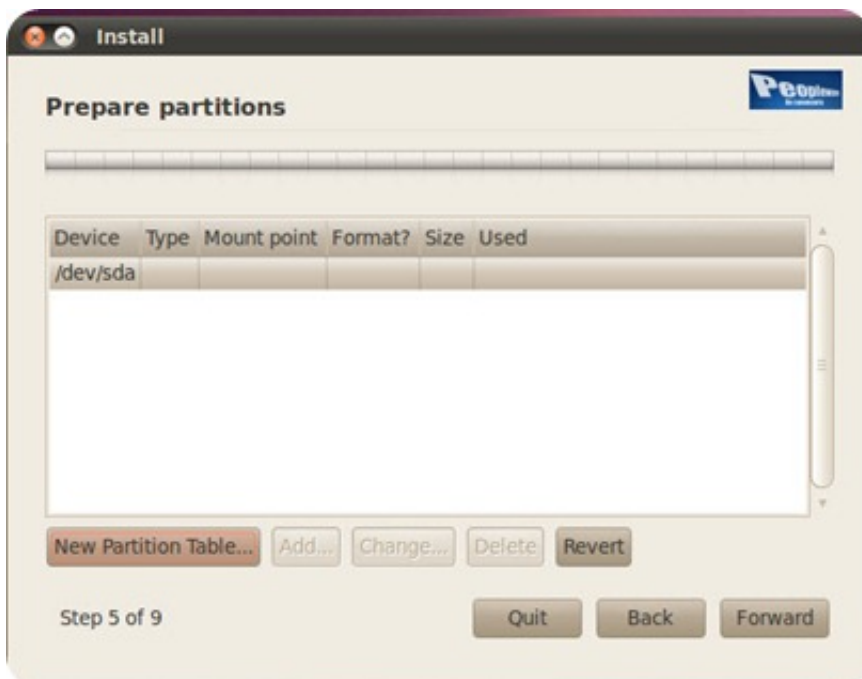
Install

Prepare partitions

| Device | Type | Mount point | Format? | Size | Used |
|---|---|---|---|---|---|
| /dev/sda | | | | | |

New Partition Table... Add... Change... Delete Revert

Step 5 of 9

Quit Back Forward